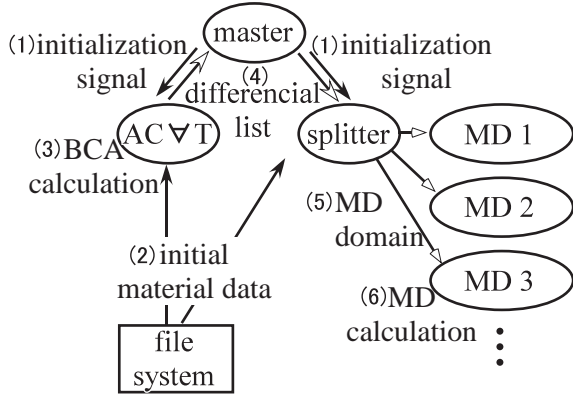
master

(1)initialization signal

(1)initialization signal

(4) differencial list

AC∀T

splitter

MD 1

(3)BCA calculation

MD 2

(5)MD domain

MD 3

(2) initial material data

(6)MD calculation

file system